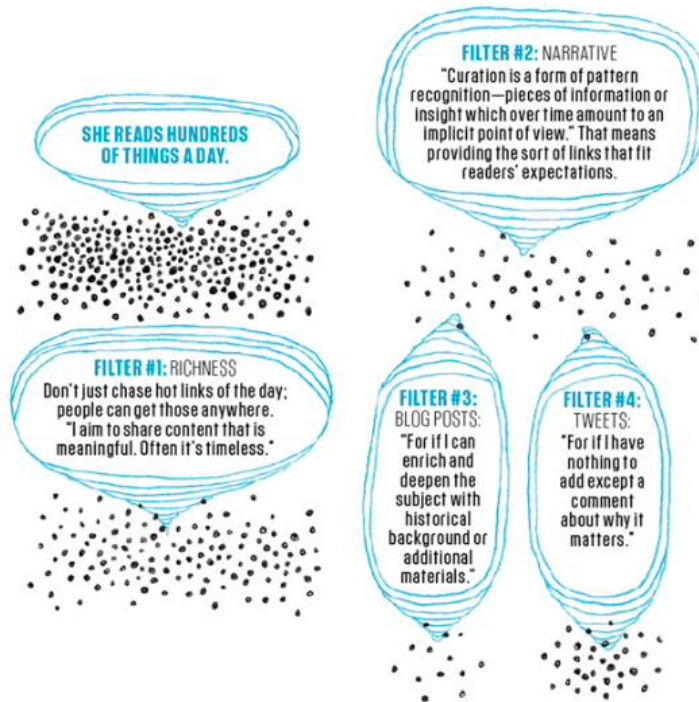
SHE READS HUNDREDS OF THINGS A DAY.

FILTER #1: RICHNESS
Don't just chase hot links of the day; people can get those anywhere. "I aim to share content that is meaningful. Often it's timeless."

FILTER #2: NARRATIVE
"Curation is a form of pattern recognition—pieces of information or insight which over time amount to an implicit point of view." That means providing the sort of links that fit readers' expectations.

FILTER #3: BLOG POSTS:
"For if I can enrich and deepen the subject with historical background or additional materials."

FILTER #4: TWEETS:
"For if I have nothing to add except a comment about why it matters."